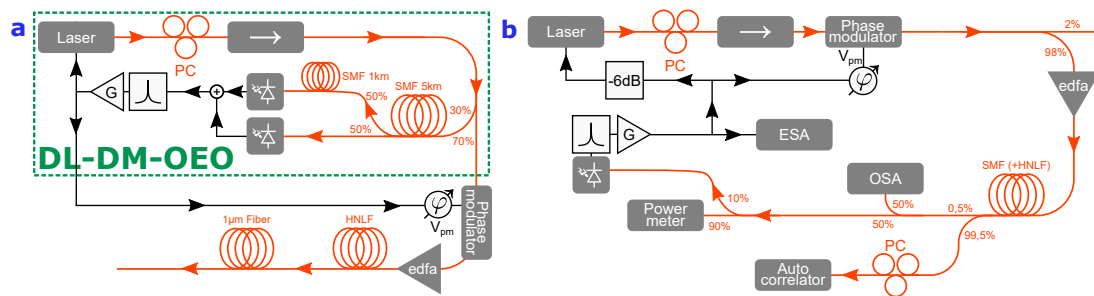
a

Laser

PC

G

SMF 1km

SMF 5km

50%

30%

50%

70%

DL-DM-OEO

$V_{pm}$

Phase modulator

1μm Fiber

HNLF

edfa

b

Laser

PC

Phase modulator

2%

98%

$V_{pm}$

-6dB

edfa

G

ESA

OSA

SMF (+HNLF)

10%

Power meter

50%

0.5%

50%

90%

99.5%

PC

Auto correlator